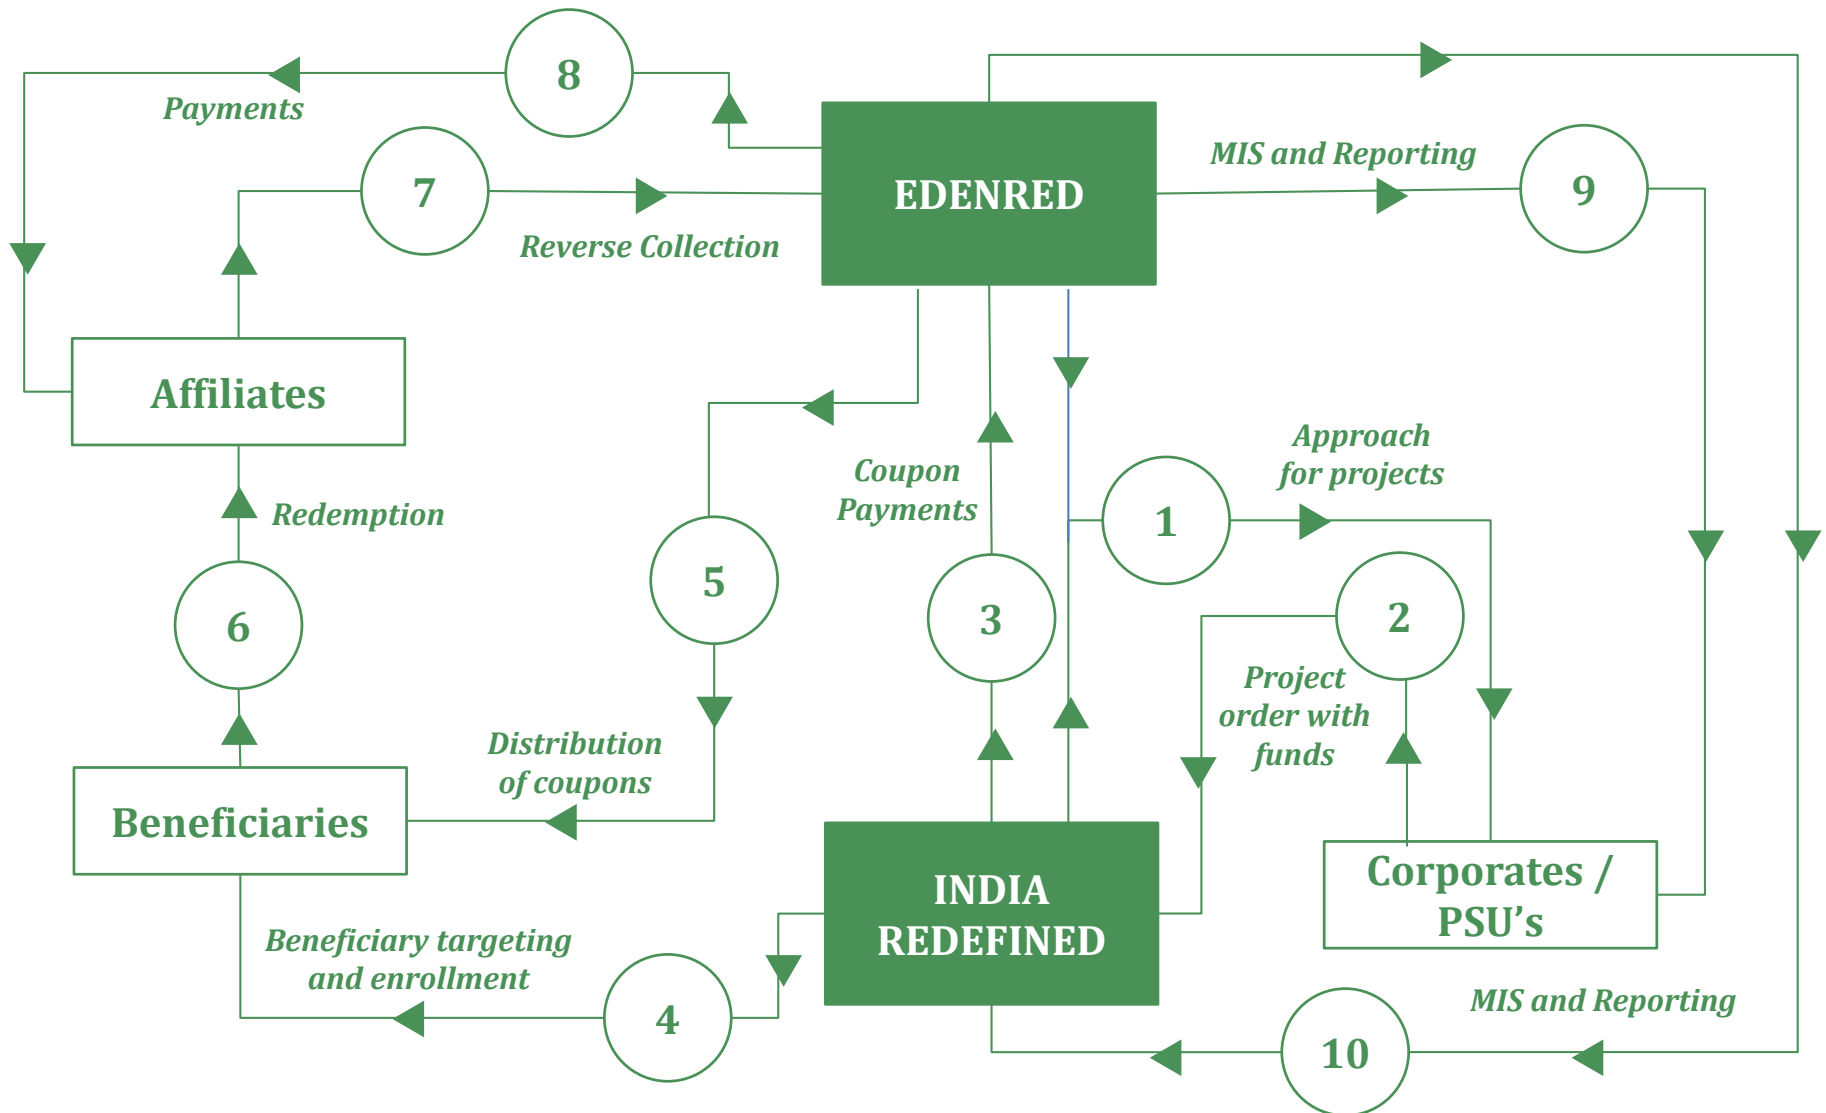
8

Payments

7

EDENRED

MIS and Reporting

9

Reverse Collection

Affiliates

Approach for projects

Coupon Payments

1

Redemption

5

6

3

2

Project order with funds

Distribution of coupons

Beneficiaries

INDIA REDEFINED

Corporates / PSU's

Beneficiary targeting and enrollment

4

MIS and Reporting

10